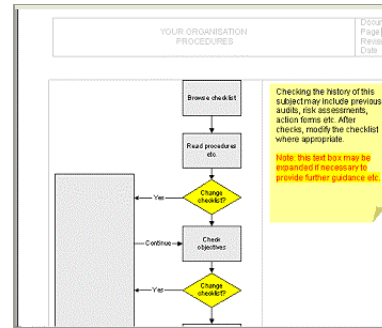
YOUR ORGANISATION PROCEDURES

Docu
Page
Revis
Date

Browse checklist

Read procedures etc.

Change checklist?

Yes

Continue

Check objectives

Change checklist?

Yes

Checking the history of this subject may include previous audits, risk assessments, action forms etc. After checks, modify the checklist where appropriate.

Note: this text box may be expanded if necessary to provide further guidance etc.